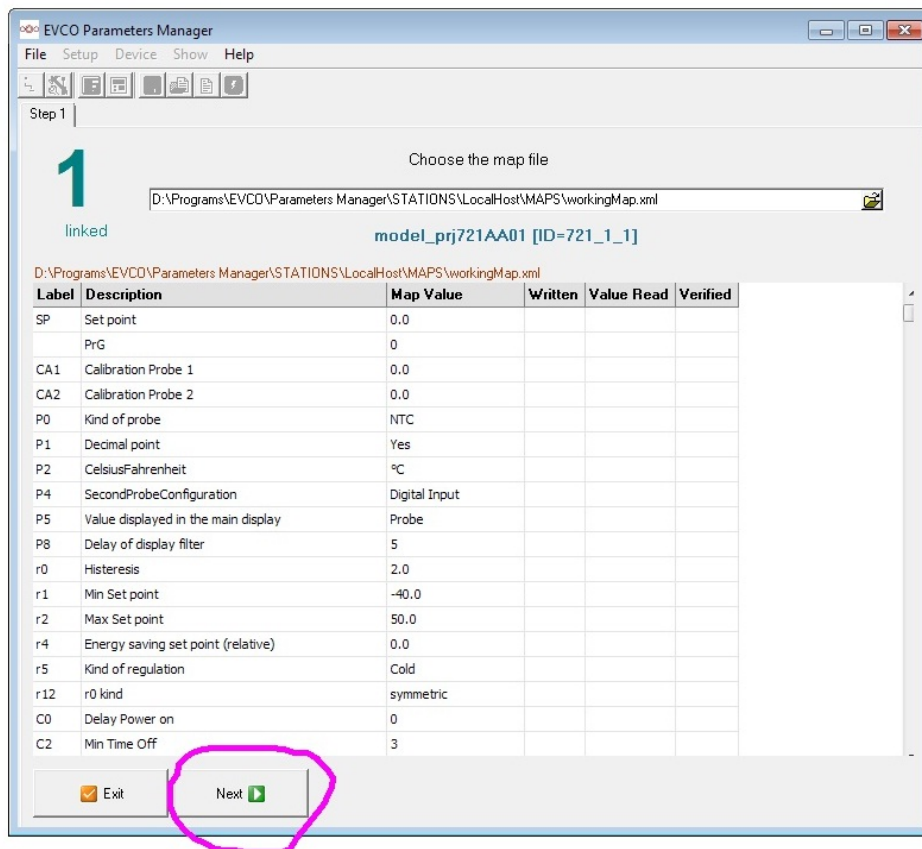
EVCO Parameters Manager

File Setup Device Show Help

Step 1

1

linked

Choose the map file

D:\Programs\EVCO\Parameters Manager\STATIONS\LocalHost\MAPS\workingMap.xml

model_prj721AA01 [ID=721_1_1]

D:\Programs\EVCO\Parameters Manager\STATIONS\LocalHost\MAPS\workingMap.xml

| Label | Description | Map Value | Written | Value Read | Verified |
|---|---|---|---|---|---|
| SP | Set point | 0.0 | | | |
| | PrG | 0 | | | |
| CA1 | Calibration Probe 1 | 0.0 | | | |
| CA2 | Calibration Probe 2 | 0.0 | | | |
| P0 | Kind of probe | NTC | | | |
| P1 | Decimal point | Yes | | | |
| P2 | CelsiusFahrenheit | °C | | | |
| P4 | SecondProbeConfiguration | Digital Input | | | |
| P5 | Value displayed in the main display | Probe | | | |
| P8 | Delay of display filter | 5 | | | |
| r0 | Histeresis | 2.0 | | | |
| r1 | Min Set point | -40.0 | | | |
| r2 | Max Set point | 50.0 | | | |
| r4 | Energy saving set point (relative) | 0.0 | | | |
| r5 | Kind of regulation | Cold | | | |
| r12 | r0 kind | symmetric | | | |
| C0 | Delay Power on | 0 | | | |
| C2 | Min Time Off | 3 | | | |

Exit

Next